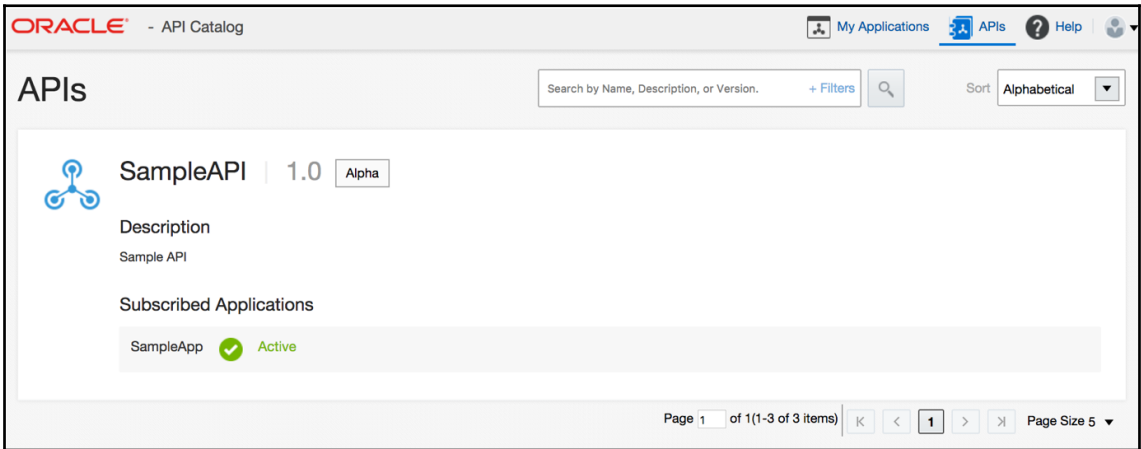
ORACLE® - API Catalog

My Applications APIs Help

APIs

Search by Name, Description, or Version. + Filters

Sort Alphabetical

SampleAPI | 1.0 Alpha

Description

Sample API

Subscribed Applications

SampleApp Active

Page 1 of 1(1-3 of 3 items) 1 Page Size 5